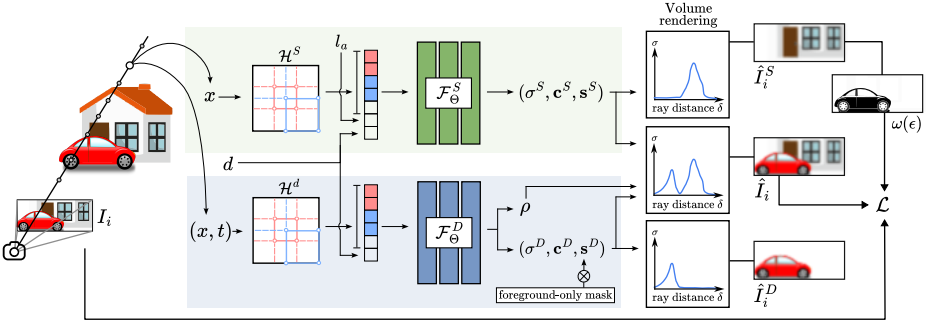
Volume rendering

$I_i$

$x$

$\mathcal{H}^S$

$l_a$

$\mathcal{F}_\Theta^S$

$(\sigma^S, \mathbf{c}^S, \mathbf{s}^S)$

$\sigma$

ray distance $\delta$

$\hat{I}_i^S$

$\omega(\epsilon)$

$d$

$\sigma$

ray distance $\delta$

$\hat{I}_i$

$\mathcal{L}$

$(x, t)$

$\mathcal{H}^d$

$\mathcal{F}_\Theta^D$

$\rho$

$(\sigma^D, \mathbf{c}^D, \mathbf{s}^D)$

$\sigma$

ray distance $\delta$

$\hat{I}_i^D$

foreground-only mask